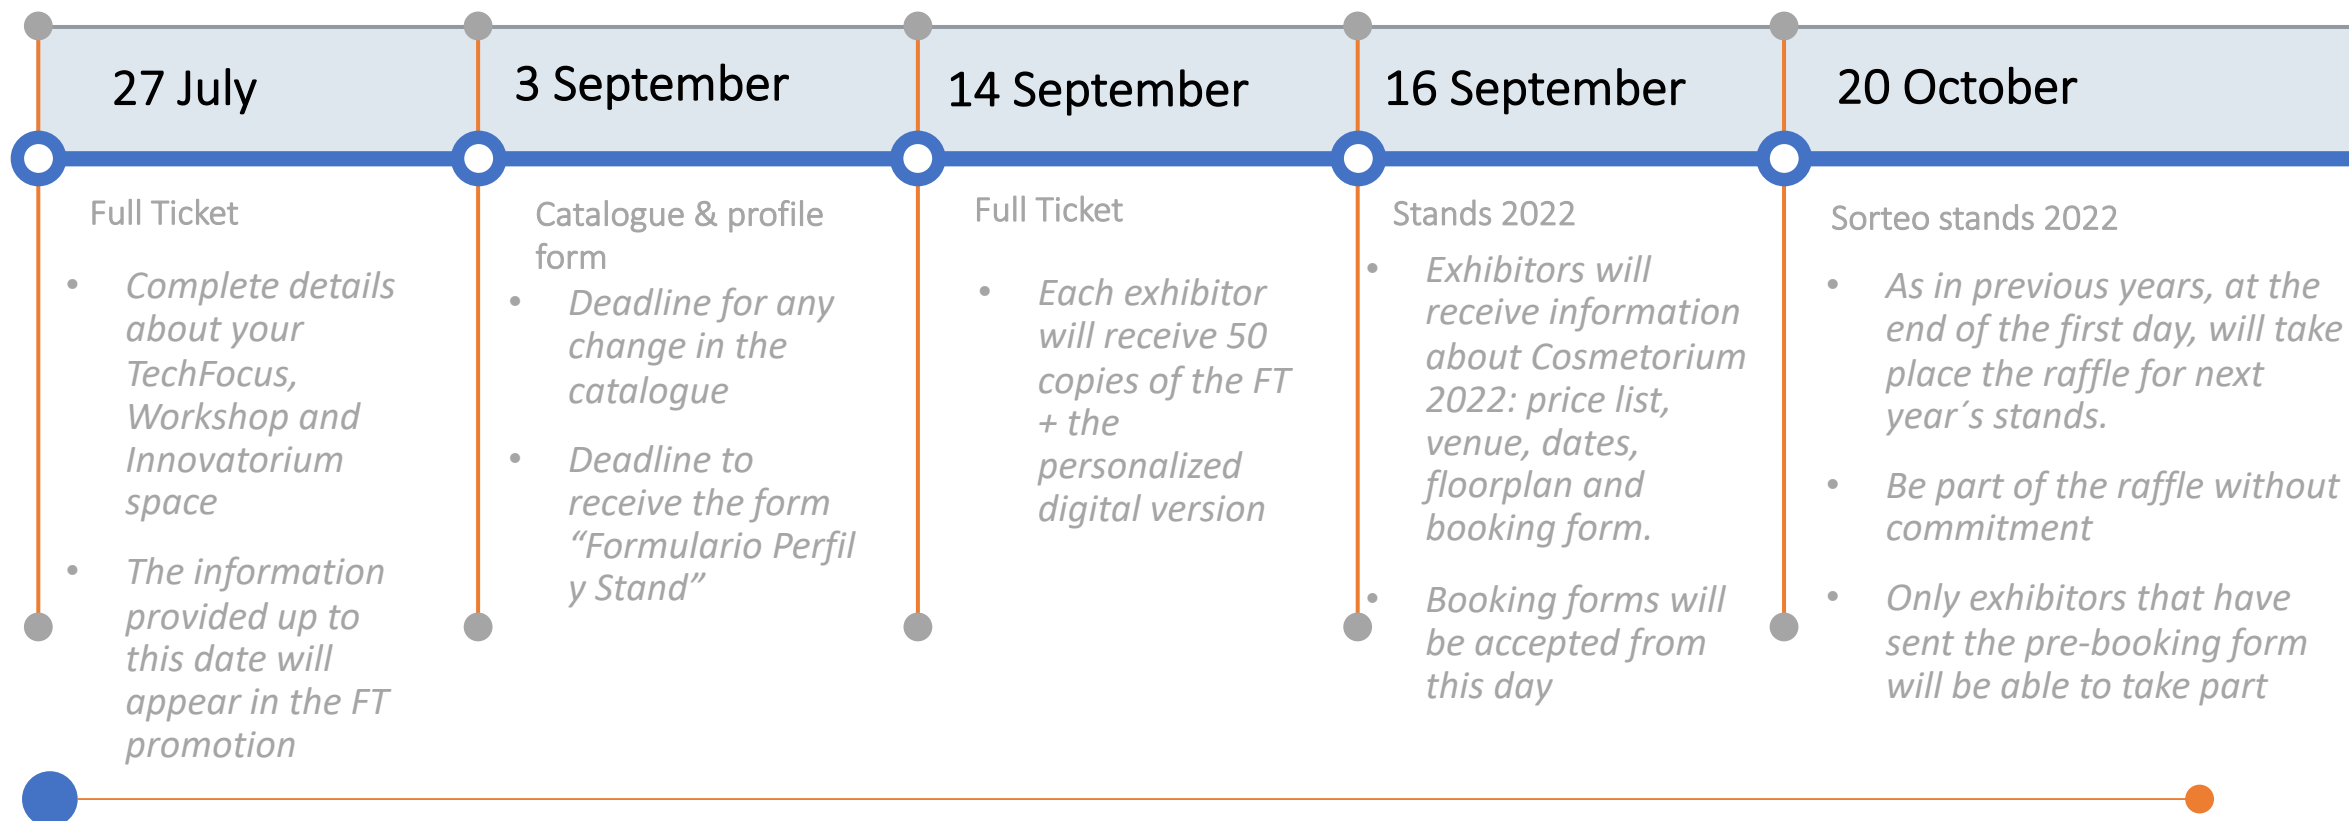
27 July

Full Ticket

- Complete details about your TechFocus, Workshop and Innovatorium space
- The information provided up to this date will appear in the FT promotion

3 September

Catalogue & profile form

- Deadline for any change in the catalogue
- Deadline to receive the form “Formulario Perfil y Stand”

14 September

Full Ticket

- Each exhibitor will receive 50 copies of the FT + the personalized digital version

16 September

Stands 2022

- Exhibitors will receive information about Cosmetorium 2022: price list, venue, dates, floorplan and booking form.
- Booking forms will be accepted from this day

20 October

Sorteo stands 2022

- As in previous years, at the end of the first day, will take place the raffle for next year´s stands.
- Be part of the raffle without commitment
- Only exhibitors that have sent the pre-booking form will be able to take part